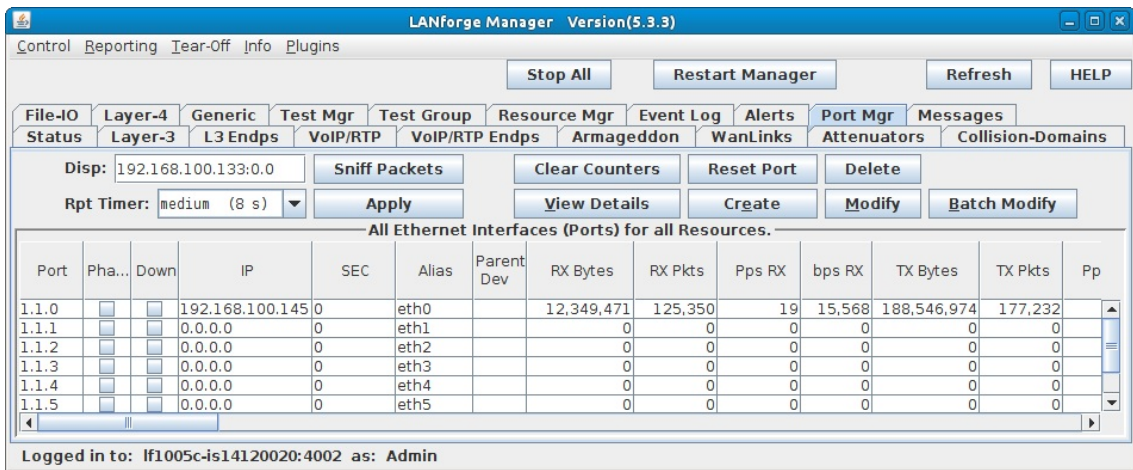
LANforge Manager Version(5.3.3)

Control Reporting Tear-Off Info Plugins

Stop All | Restart Manager | Refresh | HELP

File-IO | Layer-4 | Generic | Test Mgr | Test Group | Resource Mgr | Event Log | Alerts | Port Mgr | Messages
Status | Layer-3 | L3 Endps | VoIP/RTP | VoIP/RTP Endps | Armageddon | WanLinks | Attenuators | Collision-Domains

Disp: 192.168.100.133:0.0 | Sniff Packets | Clear Counters | Reset Port | Delete

Rpt Timer: medium (8 s) | Apply | View Details | Create | Modify | Batch Modify

All Ethernet Interfaces (Ports) for all Resources.

| Port | Pha... | Down | IP | SEC | Alias | Parent Dev | RX Bytes | RX Pkts | Pps RX | bps RX | TX Bytes | TX Pkts | Pp |
|---|---|---|---|---|---|---|---|---|---|---|---|---|---|
| 1.1.0 | | | 192.168.100.145 | 0 | eth0 | | 12,349,471 | 125,350 | 19 | 15,568 | 188,546,974 | 177,232 | |
| 1.1.1 | | | 0.0.0.0 | 0 | eth1 | | 0 | 0 | 0 | 0 | 0 | 0 | |
| 1.1.2 | | | 0.0.0.0 | 0 | eth2 | | 0 | 0 | 0 | 0 | 0 | 0 | |
| 1.1.3 | | | 0.0.0.0 | 0 | eth3 | | 0 | 0 | 0 | 0 | 0 | 0 | |
| 1.1.4 | | | 0.0.0.0 | 0 | eth4 | | 0 | 0 | 0 | 0 | 0 | 0 | |
| 1.1.5 | | | 0.0.0.0 | 0 | eth5 | | 0 | 0 | 0 | 0 | 0 | 0 | |

Logged in to: lf1005c-is14120020:4002 as: Admin